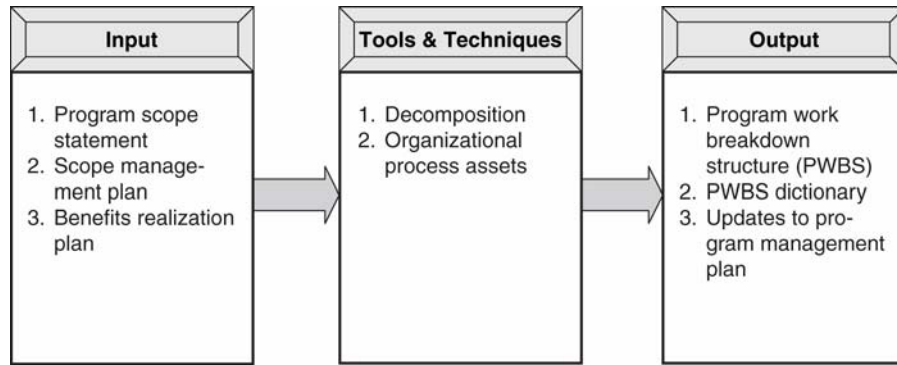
Input

1. Program scope statement
2. Scope management plan
3. Benefits realization plan

Tools & Techniques

1. Decomposition
2. Organizational process assets

Output

1. Program work breakdown structure (PWBS)
2. PWBS dictionary
3. Updates to program management plan